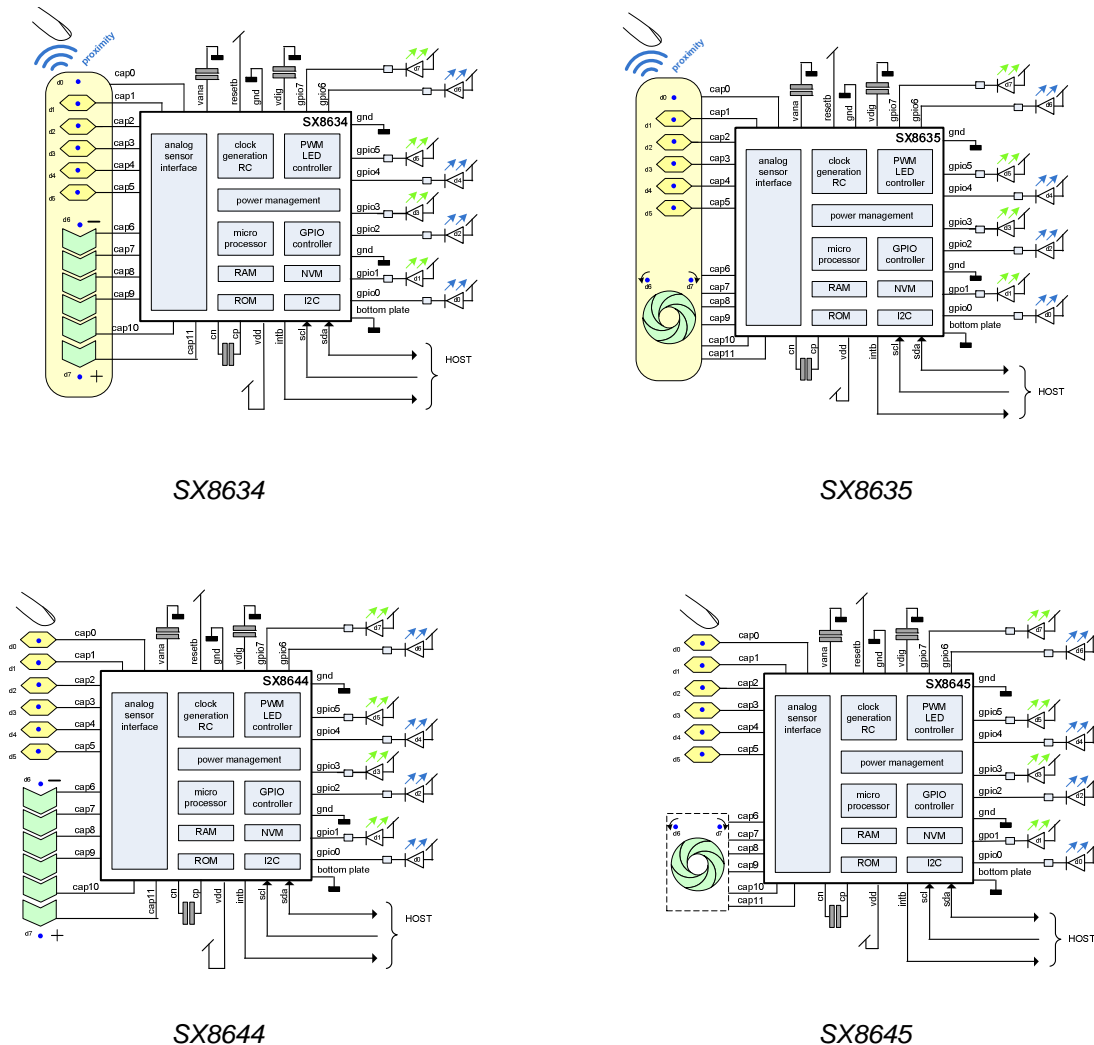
proximity
d0 d1 d2 d3 d4 d5 d6 d7
cap0 cap1 cap2 cap3 cap4 cap5 cap6 cap7 cap8 cap9 cap10 cap11
vana resetb gnd vdig gpio7 gpio6
SX8634
analog sensor interface
clock generation RC
PWM LED controller
power management
micro processor
GPIO controller
RAM
NVM
ROM
I2C
gnd gpio5 gpio4 gpio3 gpio2 gnd gpio1 gpio0 bottom plate
cn cp vdd intb scl sda
HOST

SX8634

proximity
d0 d1 d2 d3 d4 d5 d6 d7
cap0 cap1 cap2 cap3 cap4 cap5 cap6 cap7 cap8 cap9 cap10 cap11
vana resetb gnd vdig gpio7 gpio6
SX8635
analog sensor interface
clock generation RC
PWM LED controller
power management
micro processor
GPIO controller
RAM
NVM
ROM
I2C
gnd gpio5 gpio4 gpio3 gpio2 gnd gpo1 gpio0 bottom plate
cn cp vdd intb scl sda
HOST

SX8635

d0 d1 d2 d3 d4 d5 d6 d7
cap0 cap1 cap2 cap3 cap4 cap5 cap6 cap7 cap8 cap9 cap10 cap11
vana resetb gnd vdig gpio7 gpio6
SX8644
analog sensor interface
clock generation RC
PWM LED controller
power management
micro processor
GPIO controller
RAM
NVM
ROM
I2C
gnd gpio5 gpio4 gpio3 gpio2 gnd gpio1 gpio0 bottom plate
cn cp vdd intb scl sda
HOST

SX8644

d0 d1 d2 d3 d4 d5 d6 d7
cap0 cap1 cap2 cap3 cap4 cap5 cap6 cap7 cap8 cap9 cap10 cap11
vana resetb gnd vdig gpio7 gpio6
SX8645
analog sensor interface
clock generation RC
PWM LED controller
power management
micro processor
GPIO controller
RAM
NVM
ROM
I2C
gnd gpio5 gpio4 gpio3 gpio2 gnd gpo1 gpio0 bottom plate
cn cp vdd intb scl sda
HOST

SX8645